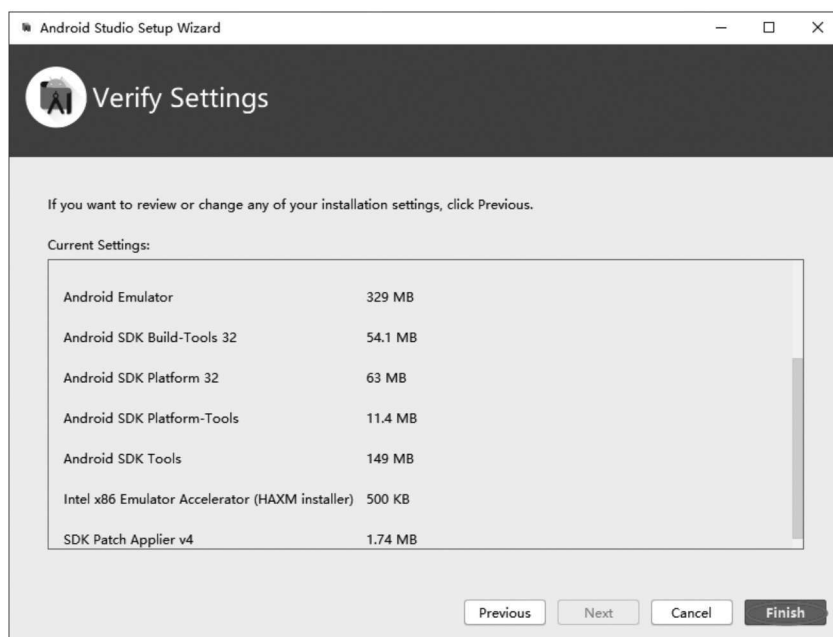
Android Studio Setup Wizard

Verify Settings

If you want to review or change any of your installation settings, click Previous.

Current Settings:

| | |
|---|---|
| Android Emulator | 329 MB |
| Android SDK Build-Tools 32 | 54.1 MB |
| Android SDK Platform 32 | 63 MB |
| Android SDK Platform-Tools | 11.4 MB |
| Android SDK Tools | 149 MB |
| Intel x86 Emulator Accelerator (HAXM installer) | 500 KB |
| SDK Patch Applier v4 | 1.74 MB |

Previous Next Cancel Finish